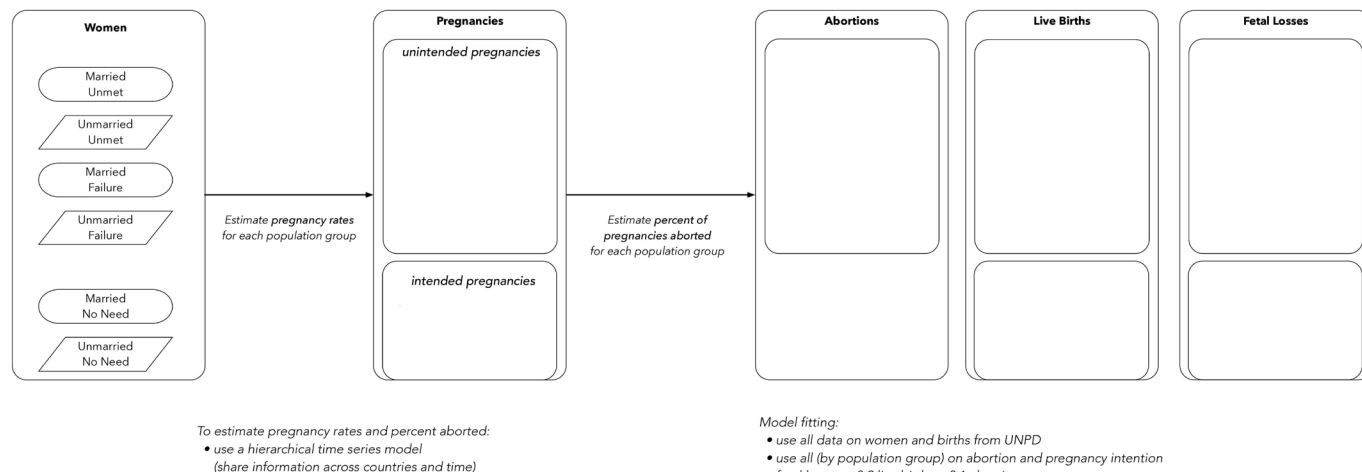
Women

Married Unmet

Unmarried Unmet

Married Failure

Unmarried Failure

Married No Need

Unmarried No Need

Estimate **pregnancy rates** for each population group

Pregnancies

unintended pregnancies

intended pregnancies

Estimate **percent of pregnancies aborted** for each population group

Abortions

Live Births

Fetal Losses

To estimate pregnancy rates and percent aborted:
• use a hierarchical time series model
(share information across countries and time)

Model fitting:
• use all data on women and births from UNPD
• use all (by population group) on abortion and pregnancy intention
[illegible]